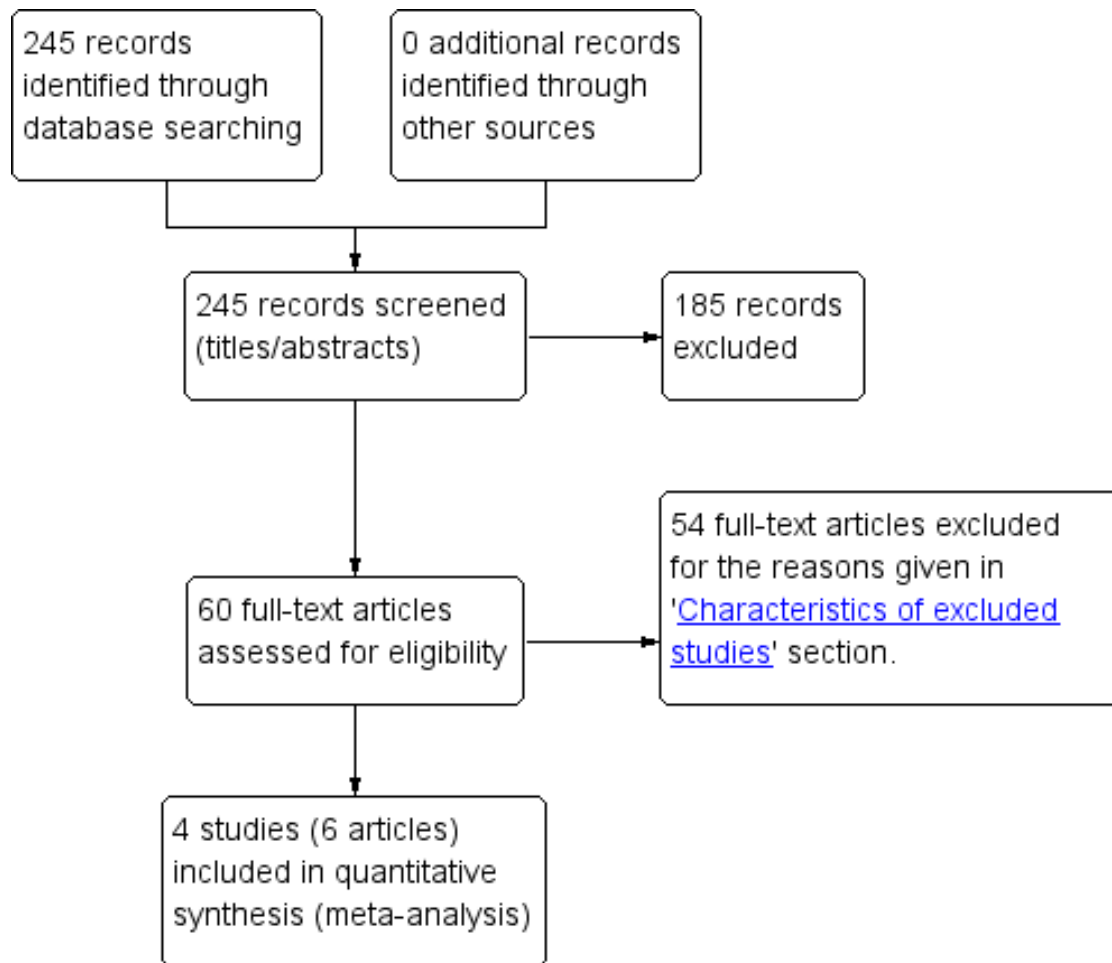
245 records identified through database searching

0 additional records identified through other sources

245 records screened (titles/abstracts)

185 records excluded

60 full-text articles assessed for eligibility

54 full-text articles excluded for the reasons given in 'Characteristics of excluded studies' section.

4 studies (6 articles) included in quantitative synthesis (meta-analysis)